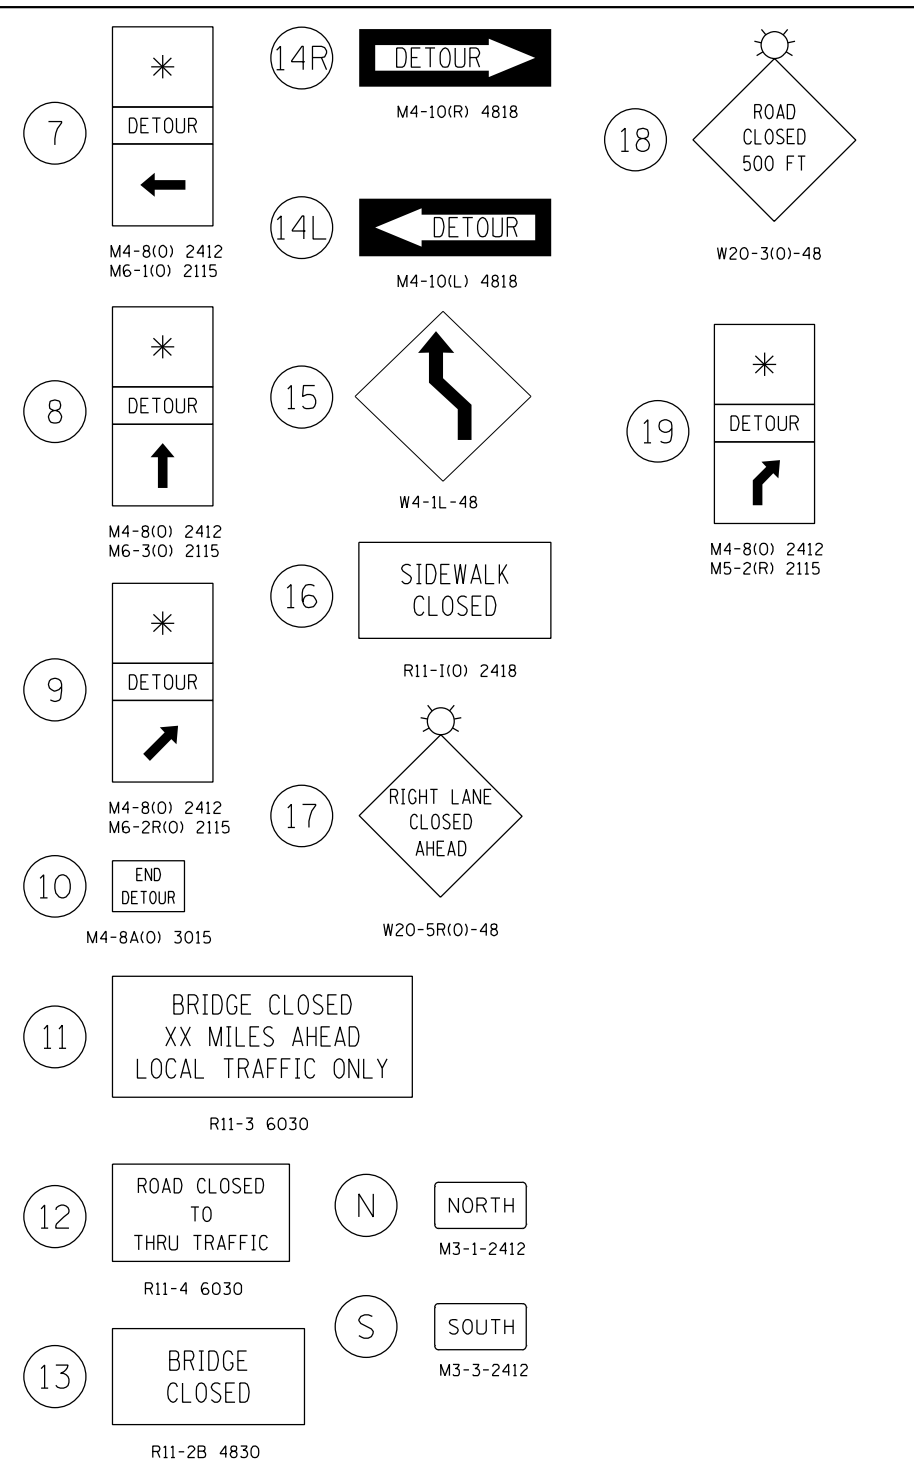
7
*
DETOUR
M4-8(O) 2412
M6-1(O) 2115

14R
DETOUR
M4-10(R) 4818

18
ROAD CLOSED 500 FT
W20-3(O)-48

14L
DETOUR
M4-10(L) 4818

8
*
DETOUR
M4-8(O) 2412
M6-3(O) 2115

15
W4-1L-48

19
*
DETOUR
M4-8(O) 2412
M5-2(R) 2115

16
SIDEWALK CLOSED
R11-I(O) 2418

9
*
DETOUR
M4-8(O) 2412
M6-2R(O) 2115

17
RIGHT LANE CLOSED AHEAD
W20-5R(O)-48

10
END DETOUR
M4-8A(O) 3015

11
BRIDGE CLOSED
XX MILES AHEAD
LOCAL TRAFFIC ONLY
R11-3 6030

12
ROAD CLOSED
TO
THRU TRAFFIC
R11-4 6030

N
NORTH
M3-1-2412

S
SOUTH
M3-3-2412

13
BRIDGE
CLOSED
R11-2B 4830